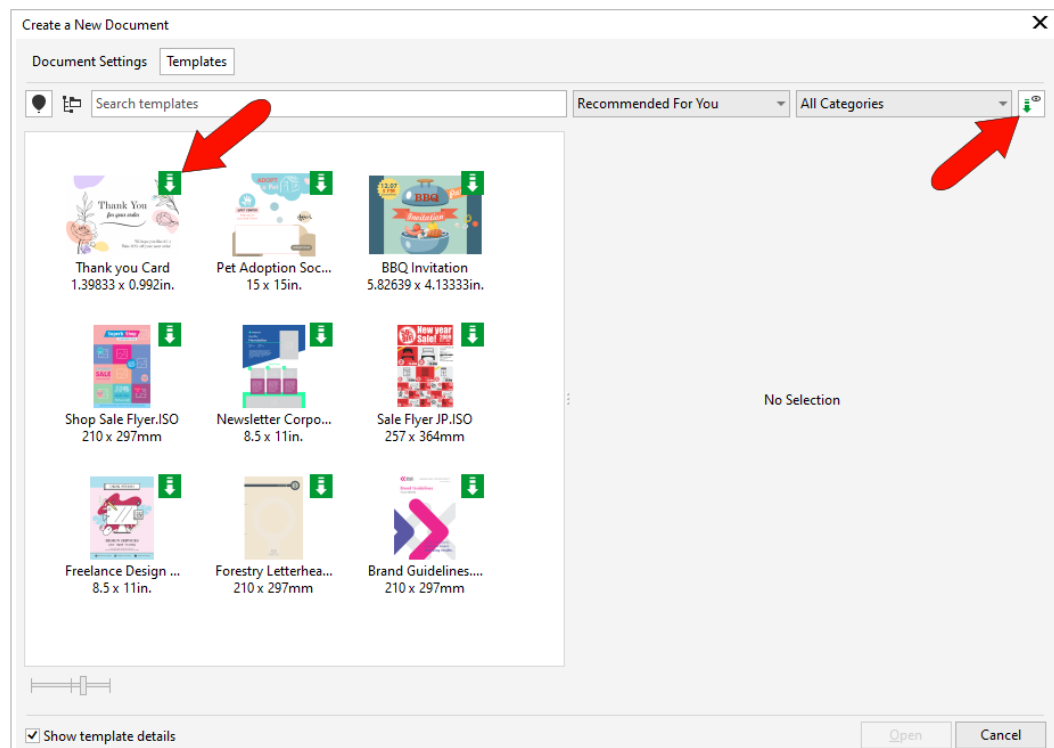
Create a New Document

Document Settings
Templates

Search templates
Recommended For You
All Categories

Thank You for your order

Thank you Card
1.39833 x 0.992in.

Pet Adoption Soc...
15 x 15in.

BBQ Invitation
BBQ Invitation
5.82639 x 4.13333in.

Super Sale
SALE

Shop Sale Flyer.ISO
210 x 297mm

Newsletter Corpo...
8.5 x 11in.

New year Sale!

Sale Flyer JP.ISO
257 x 364mm

Freelance Design ...
8.5 x 11in.

Forestry Letterhea...
210 x 297mm

Brand Guidelines

Brand Guidelines....
210 x 297mm

No Selection

Show template details

Open
Cancel